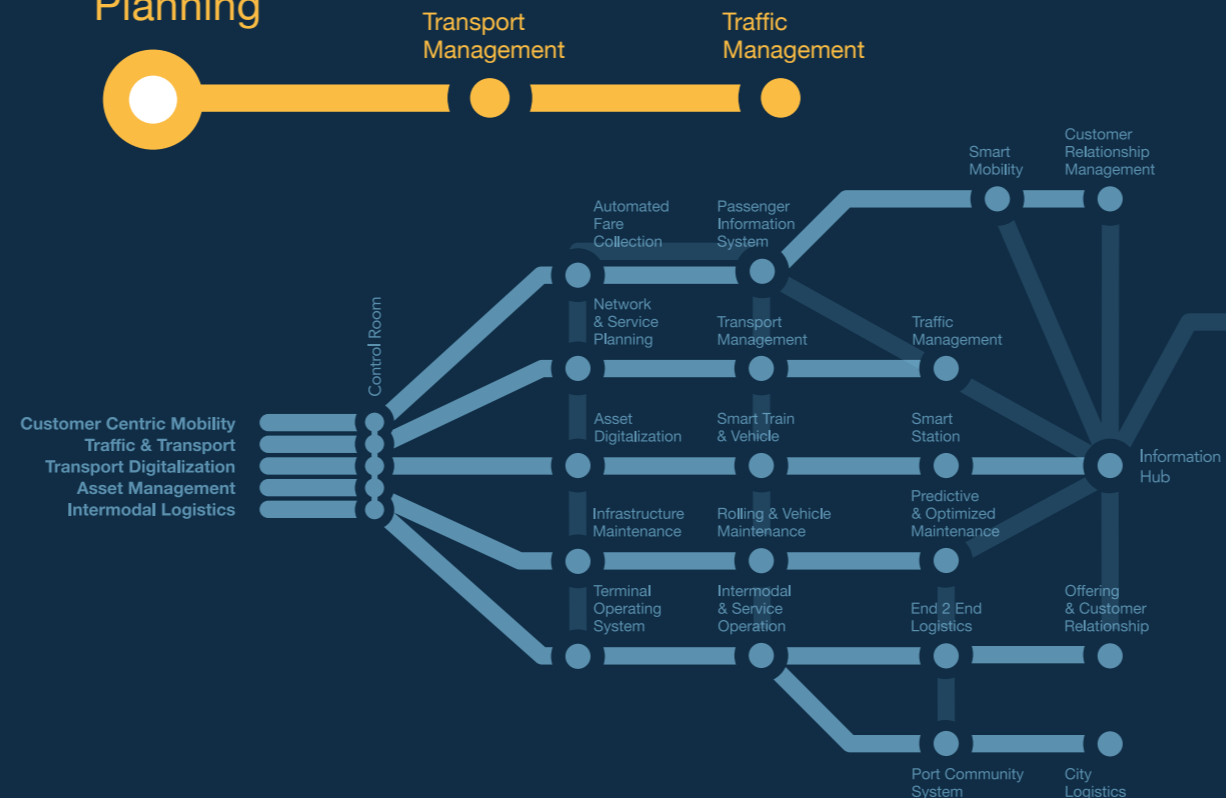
Planning

Transport Management

Traffic Management

Smart Mobility

Customer Relationship Management

Automated Fare Collection

Passenger Information System

Control Room

Network & Service Planning

Transport Management

Traffic Management

Customer Centric Mobility
Traffic & Transport
Transport Digitalization
Asset Management
Intermodal Logistics

Asset Digitalization

Smart Train & Vehicle

Smart Station

Information Hub

Infrastructure Maintenance

Rolling & Vehicle Maintenance

Predictive & Optimized Maintenance

Terminal Operating System

Intermodal & Service Operation

End 2 End Logistics

Offering & Customer Relationship

Port Community System

City Logistics